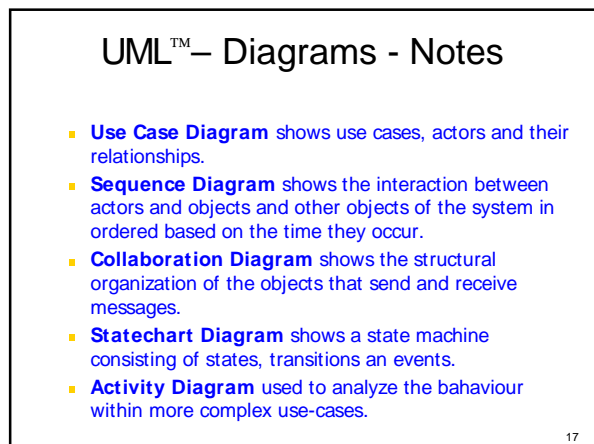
UML™– Diagrams - Notes

- **Use Case Diagram** shows use cases, actors and their relationships.
- **Sequence Diagram** shows the interaction between actors and objects and other objects of the system in ordered based on the time they occur.
- **Collaboration Diagram** shows the structural organization of the objects that send and receive messages.
- **Statechart Diagram** shows a state machine consisting of states, transitions an events.
- **Activity Diagram** used to analyze the bahaviour within more complex use-cases.

17